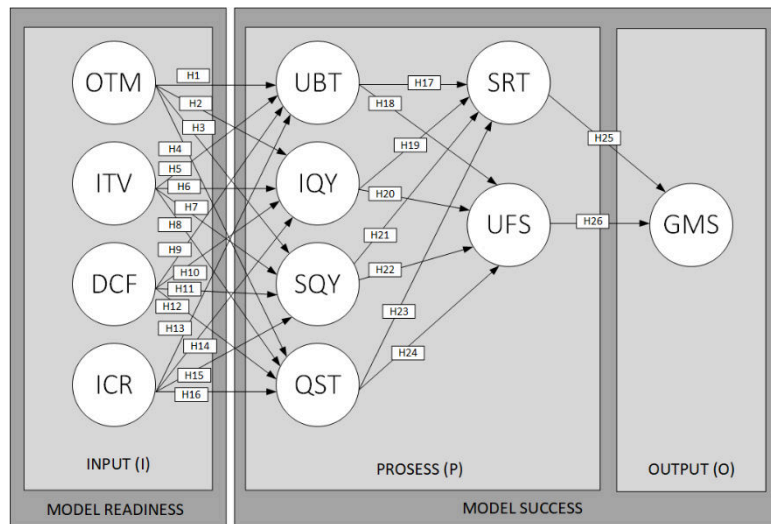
OTM
ITV
DCF
ICR
H1
H2
H3
H4
H5
H6
H7
H8
H9
H10
H11
H12
H13
H14
H15
H16
UBT
IQY
SQY
QST
H17
H18
H19
H20
H21
H22
H23
H24
SRT
UFS
H25
H26
GMS

INPUT (I)
PROSESS (P)
OUTPUT (O)

MODEL READINESS
MODEL SUCCESS